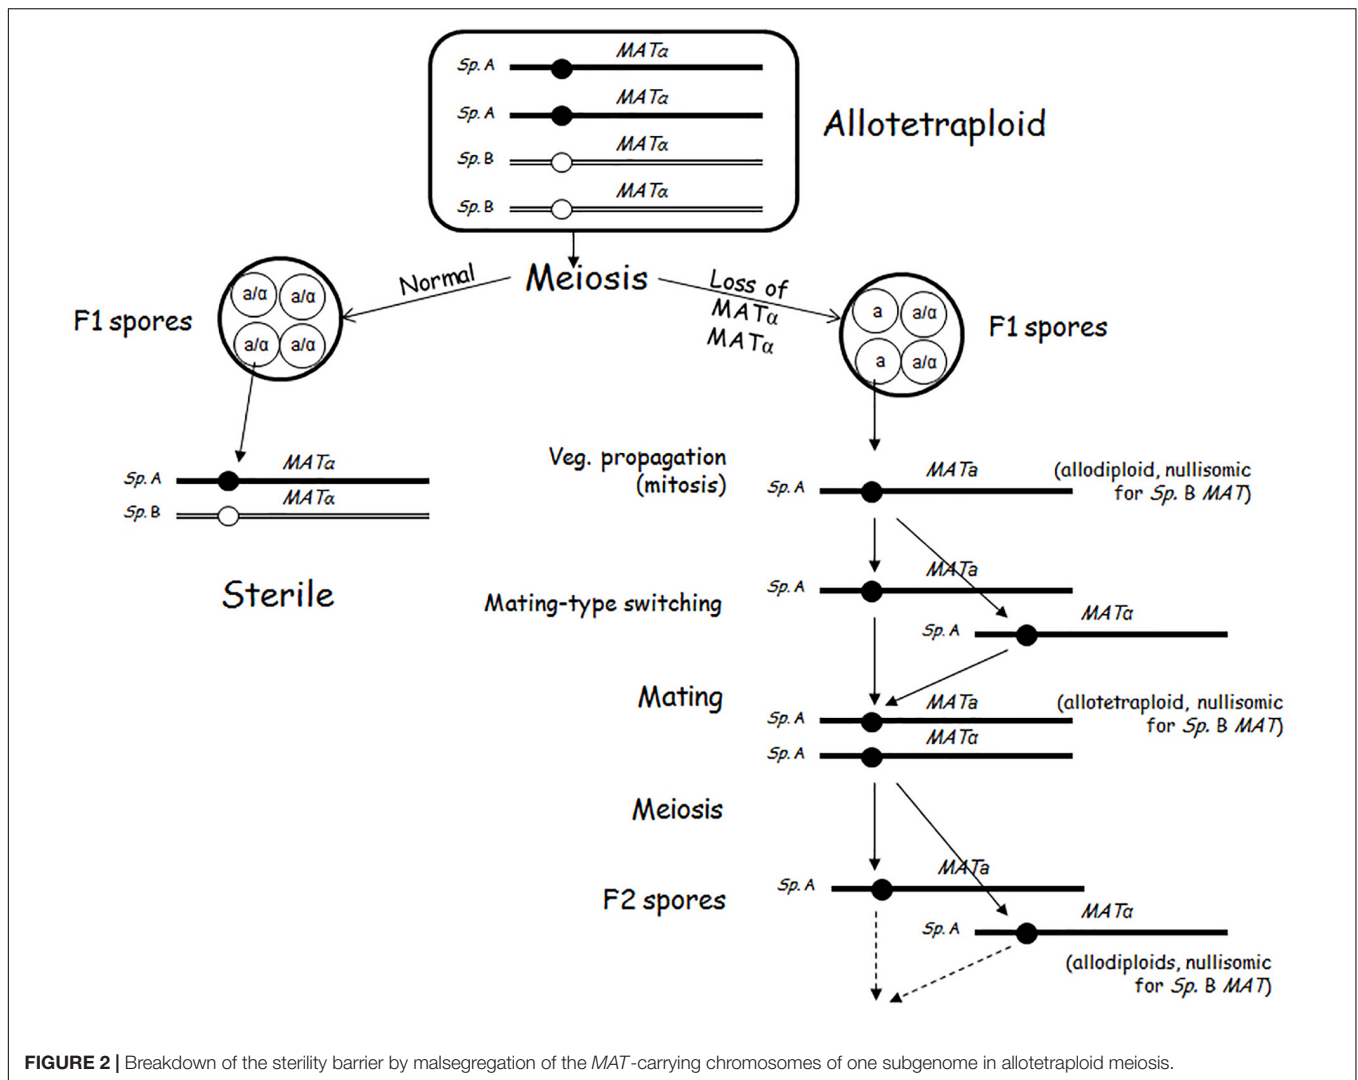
Sp. A
MATa

Sp. A
MATa

Sp. B
MATα

Sp. B
MATα

Allotetraploid

Meiosis

Normal

Loss of MATα MATα

F1 spores

a/α a/α a/α a/α

a a/α a a/α

F1 spores

Sp. A MATa
Sp. B MATα

Sterile

Veg. propagation (mitosis)

Sp. A MATa

(allodiploid, nullisomic for Sp. B MAT)

Mating-type switching

Sp. A MATa
Sp. A MATα

Mating

Sp. A MATa
Sp. A MATα

(allotetraploid, nullisomic for Sp. B MAT)

Meiosis

F2 spores

Sp. A MATa
Sp. A MATα

(allodiploids, nullisomic for Sp. B MAT)

FIGURE 2 | Breakdown of the sterility barrier by malsegregation of the MAT-carrying chromosomes of one subgenome in allotetraploid meiosis.